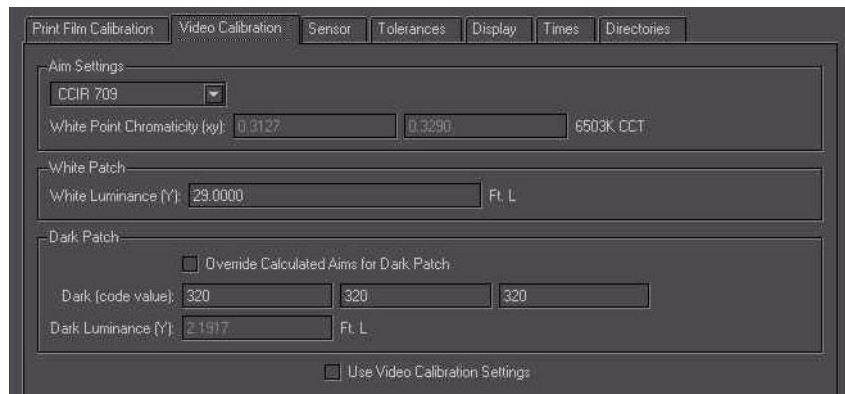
Print Film Calibration | Video Calibration | Sensor | Tolerances | Display | Times | Directories

Aim Settings

CCIR 709

White Point Chromaticity (xy): 0.3127 0.3290 6503K CCT

White Patch

White Luminance (Y): 29.0000 Ft. L

Dark Patch

Override Calculated Aims for Dark Patch

Dark (code value): 320 320 320

Dark Luminance (Y): 2.1917 Ft. L

Use Video Calibration Settings